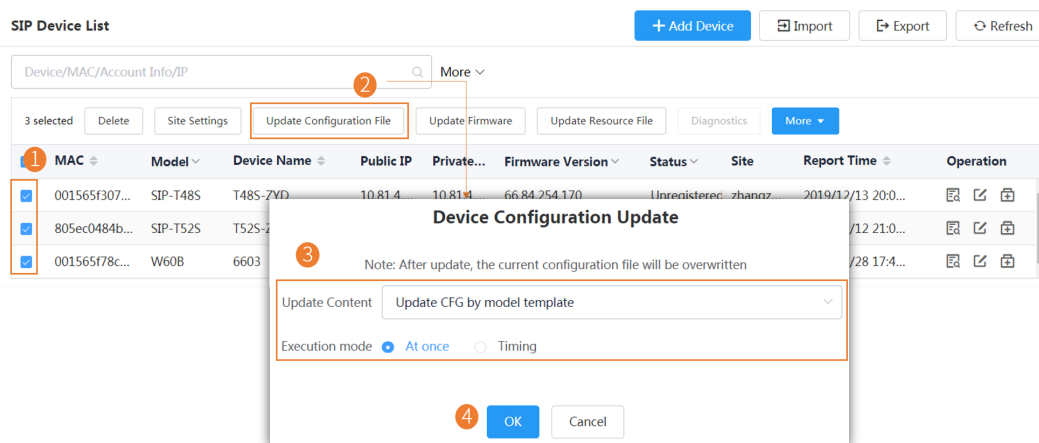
SIP Device List

+ Add Device | Import | Export | Refresh

Device/MAC/Account Info/IP

More

2

3 selected | Delete | Site Settings | Update Configuration File | Update Firmware | Update Resource File | Diagnostics | More

1

| MAC | Model | Device Name | Public IP | Private... | Firmware Version | Status | Site | Report Time | Operation |
|---|---|---|---|---|---|---|---|---|---|
| 001565f307... | SIP-T48S | T48S-ZYD | 10.81.4... | 10.81.4... | 66.84.254.170 | Unregistered | zhangz... | 2019/12/13 20:0... | |
| 805ec0484b... | SIP-T52S | T52S-2 | | | | | | /12 21:0... | |
| 001565f78c... | W60B | 6603 | | | | | | /28 17:4... | |

Device Configuration Update

3

Note: After update, the current configuration file will be overwritten

Update Content | Update CFG by model template

Execution mode | At once | Timing

4

OK | Cancel